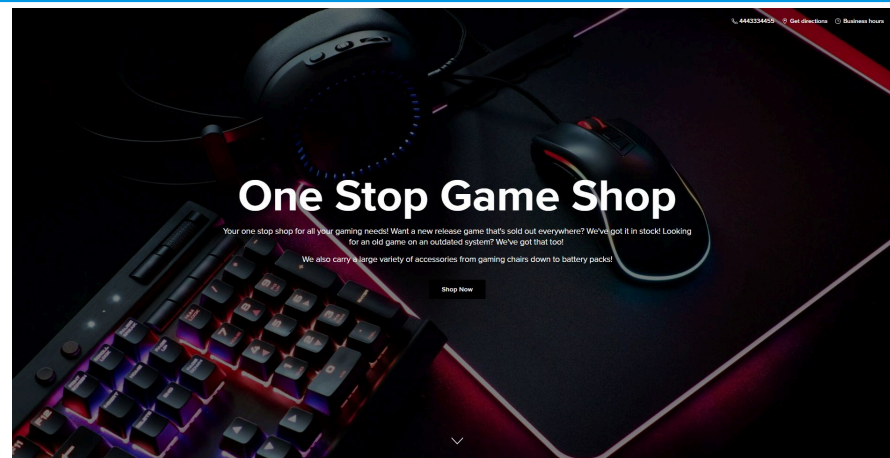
4443334455 Get directions Business hours

One Stop Game Shop

Your one stop shop for all your gaming needs! Want a new release game that's sold out everywhere? We've got it in stock! Looking for an old game on an outdated system? We've got that too!

We also carry a large variety of accessories from gaming chairs down to battery packs!

Shop Now